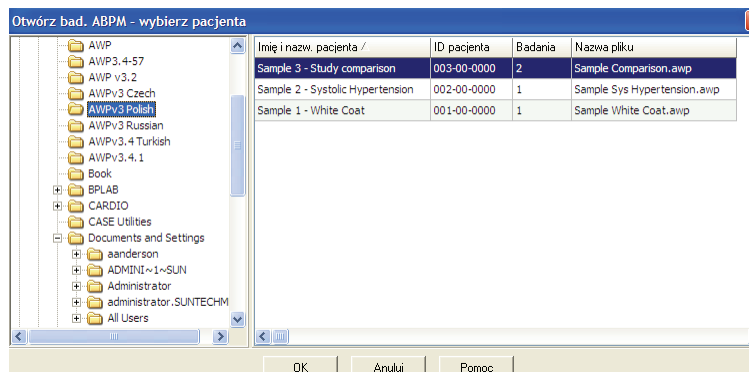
Otwórz bad. ABPM - wybierz pacjenta

AWP
AWP3.4-57
AWP v3.2
AWPv3 Czech
AWPv3 Polish
AWPv3 Russian
AWPv3.4 Turkish
AWPv3.4.1
Book
BPLAB
CARDIO
CASE Utilities
Documents and Settings
aanderson
ADMINI~1~SUN
Administrator
administrator.SUNTECHM
All Users

| Imię i nazw. pacjenta / | ID pacjenta | Badania | Nazwa pliku |
|---|---|---|---|
| Sample 3 - Study comparison | 003-00-0000 | 2 | Sample Comparison.awp |
| Sample 2 - Systolic Hypertension | 002-00-0000 | 1 | Sample Sys Hypertension.awp |
| Sample 1 - White Coat | 001-00-0000 | 1 | Sample White Coat.awp |

OK Anuluj Pomoc